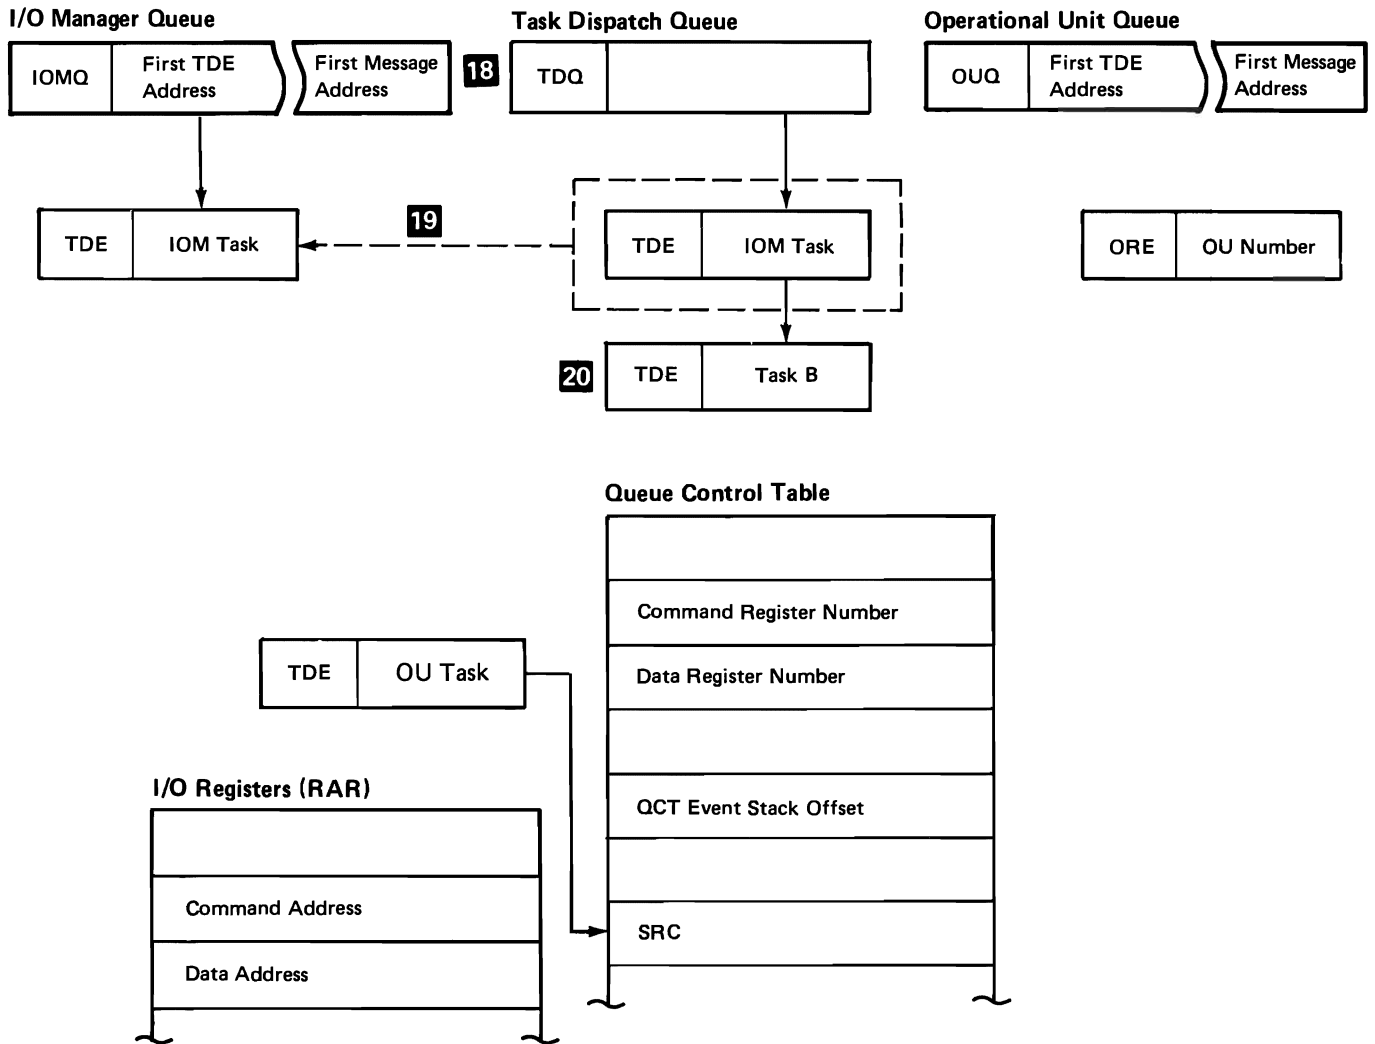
I/O Manager Queue

IOMQ | First TDE Address | First Message Address

18

Task Dispatch Queue

TDQ

Operational Unit Queue

OUQ | First TDE Address | First Message Address

TDE | IOM Task

19

TDE | IOM Task

ORE | OU Number

20

TDE | Task B

Queue Control Table

| |
|---|
| |
| Command Register Number |
| Data Register Number |
| |
| QCT Event Stack Offset |
| |
| SRC |

TDE | OU Task

I/O Registers (RAR)

| |
|---|
| |
| Command Address |
| Data Address |